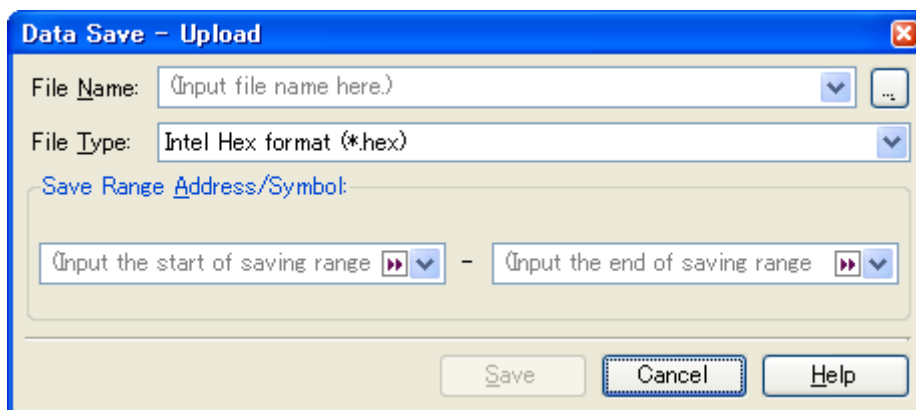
Data Save - Upload

File Name: (Input file name here.) ...

File Type: Intel Hex format (*.hex)

Save Range Address/Symbol:

(Input the start of saving range - (Input the end of saving range

Save Cancel Help